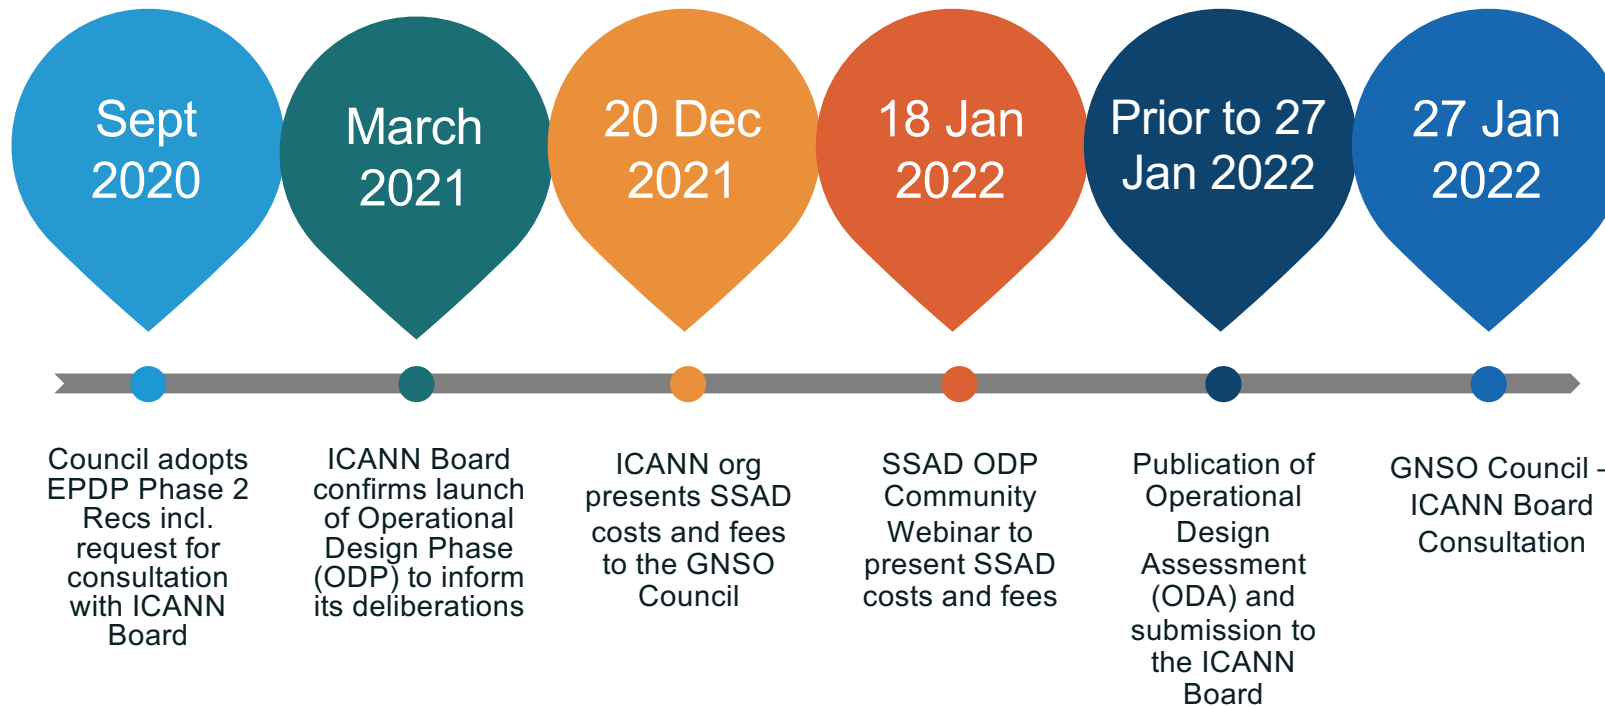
Sept 2020

March 2021

20 Dec 2021

18 Jan 2022

Prior to 27 Jan 2022

27 Jan 2022

Council adopts EPDP Phase 2 Recs incl. request for consultation with ICANN Board

ICANN Board confirms launch of Operational Design Phase (ODP) to inform its deliberations

ICANN org presents SSAD costs and fees to the GNSO Council

SSAD ODP Community Webinar to present SSAD costs and fees

Publication of Operational Design Assessment (ODA) and submission to the ICANN Board

GNSO Council - ICANN Board Consultation